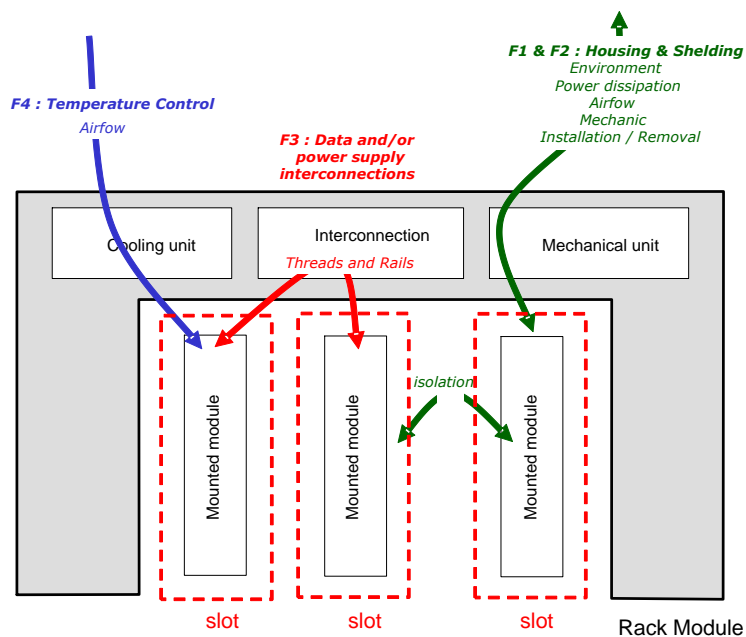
F1 & F2 : Housing & Shelding
Environment
Power dissipation
Airflow
Mechanic
Installation / Removal

F4 : Temperature Control
Airfow

F3 : Data and/or power supply interconnections

Cooling unit

Interconnection

Threads and Rails

Mechanical unit

Mounted module

Mounted module

isolation

Mounted module

slot

slot

slot

Rack Module